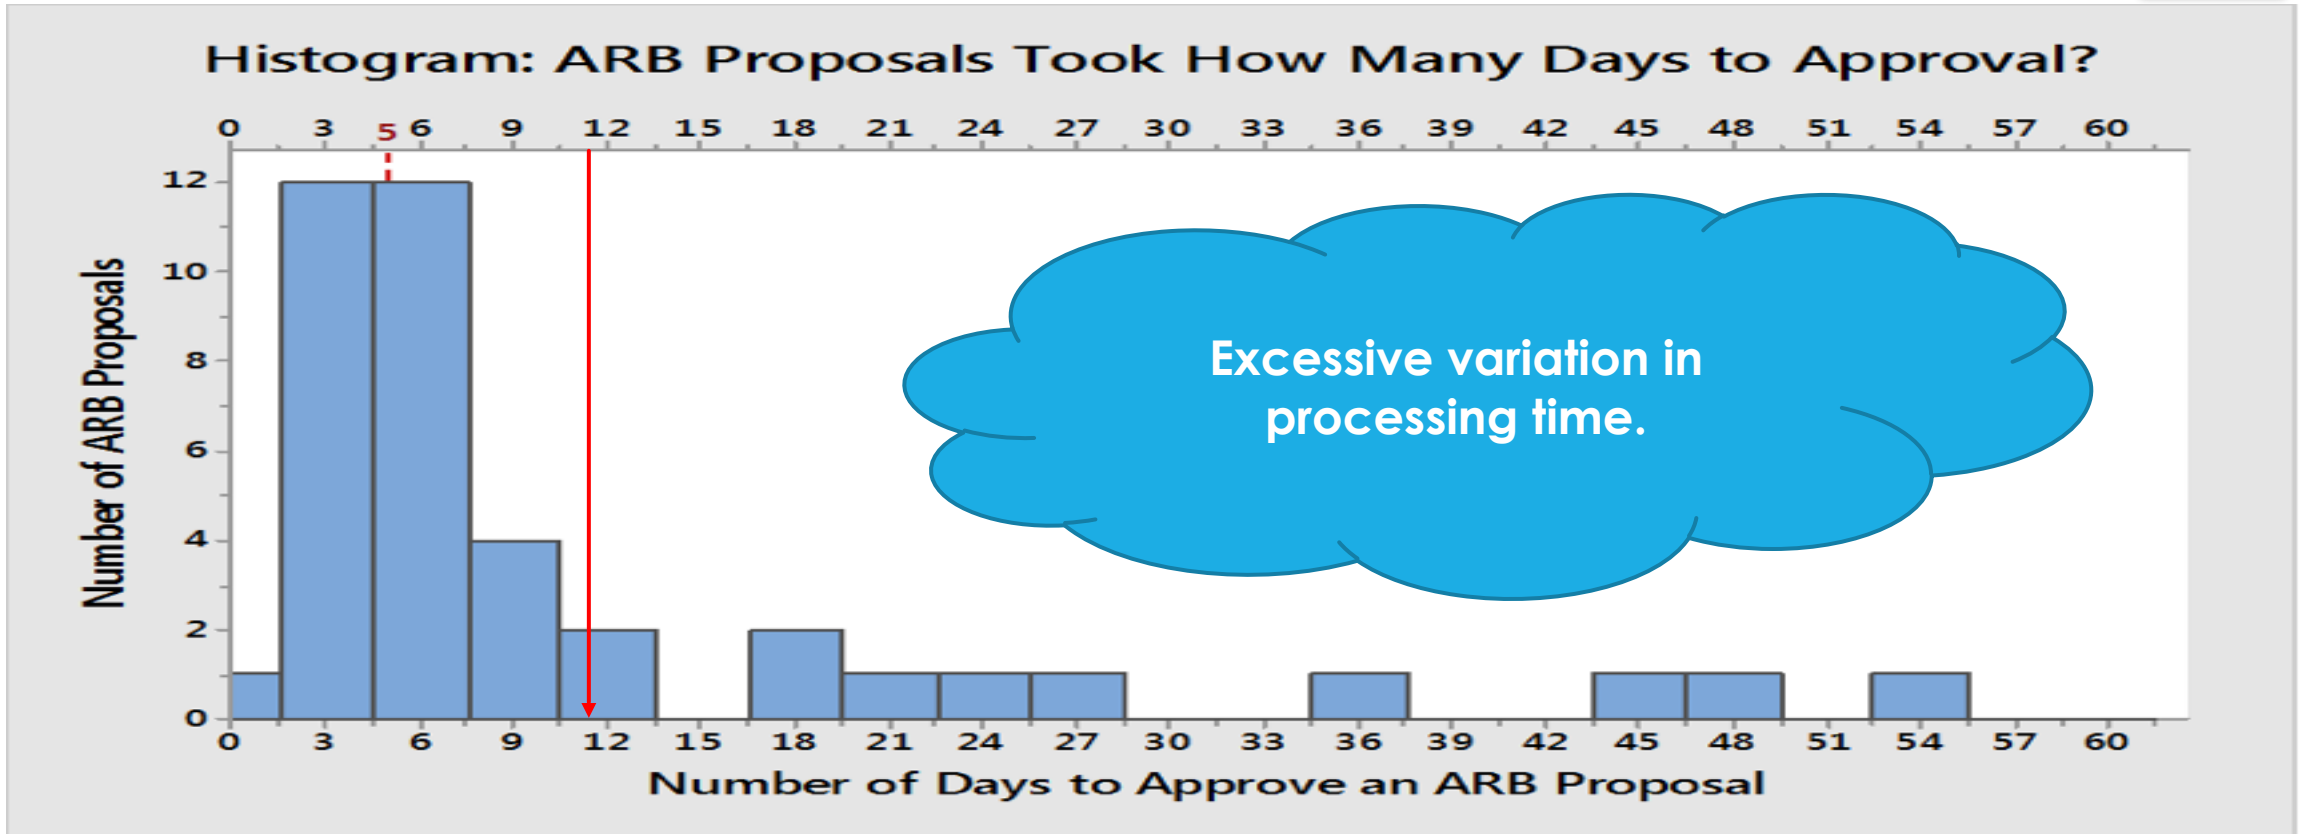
Histogram: ARB Proposals Took How Many Days to Approval?

0 3 5 6 9 12 15 18 21 24 27 30 33 36 39 42 45 48 51 54 57 60

Number of ARB Proposals

12
10
8
6
4
2
0

Excessive variation in processing time.

0 3 6 9 12 15 18 21 24 27 30 33 36 39 42 45 48 51 54 57 60

Number of Days to Approve an ARB Proposal